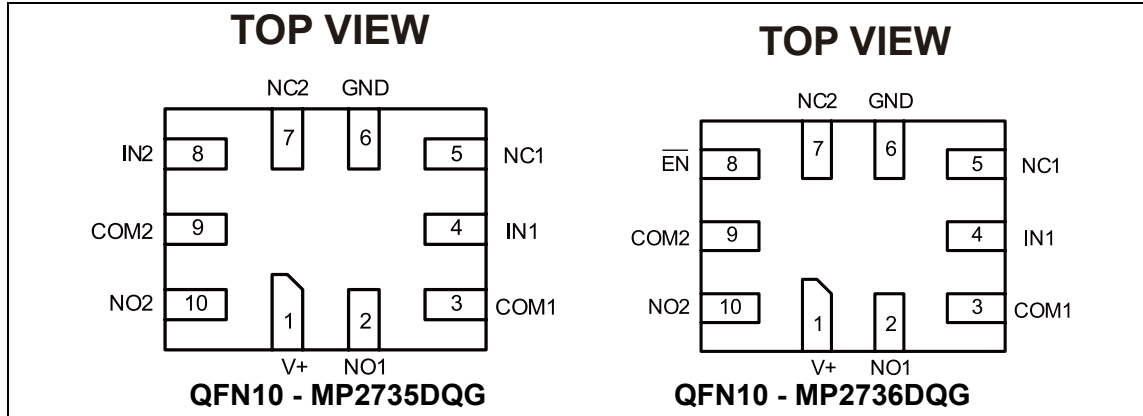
TOP VIEW

NC2 GND

IN2 8 7 6 5 NC1

COM2 9 4 IN1

NO2 10 1 2 3 COM1

V+ NO1

QFN10 - MP2735DQG

TOP VIEW

NC2 GND

$\overline{EN}$ 8 7 6 5 NC1

COM2 9 4 IN1

NO2 10 1 2 3 COM1

V+ NO1

QFN10 - MP2736DQG